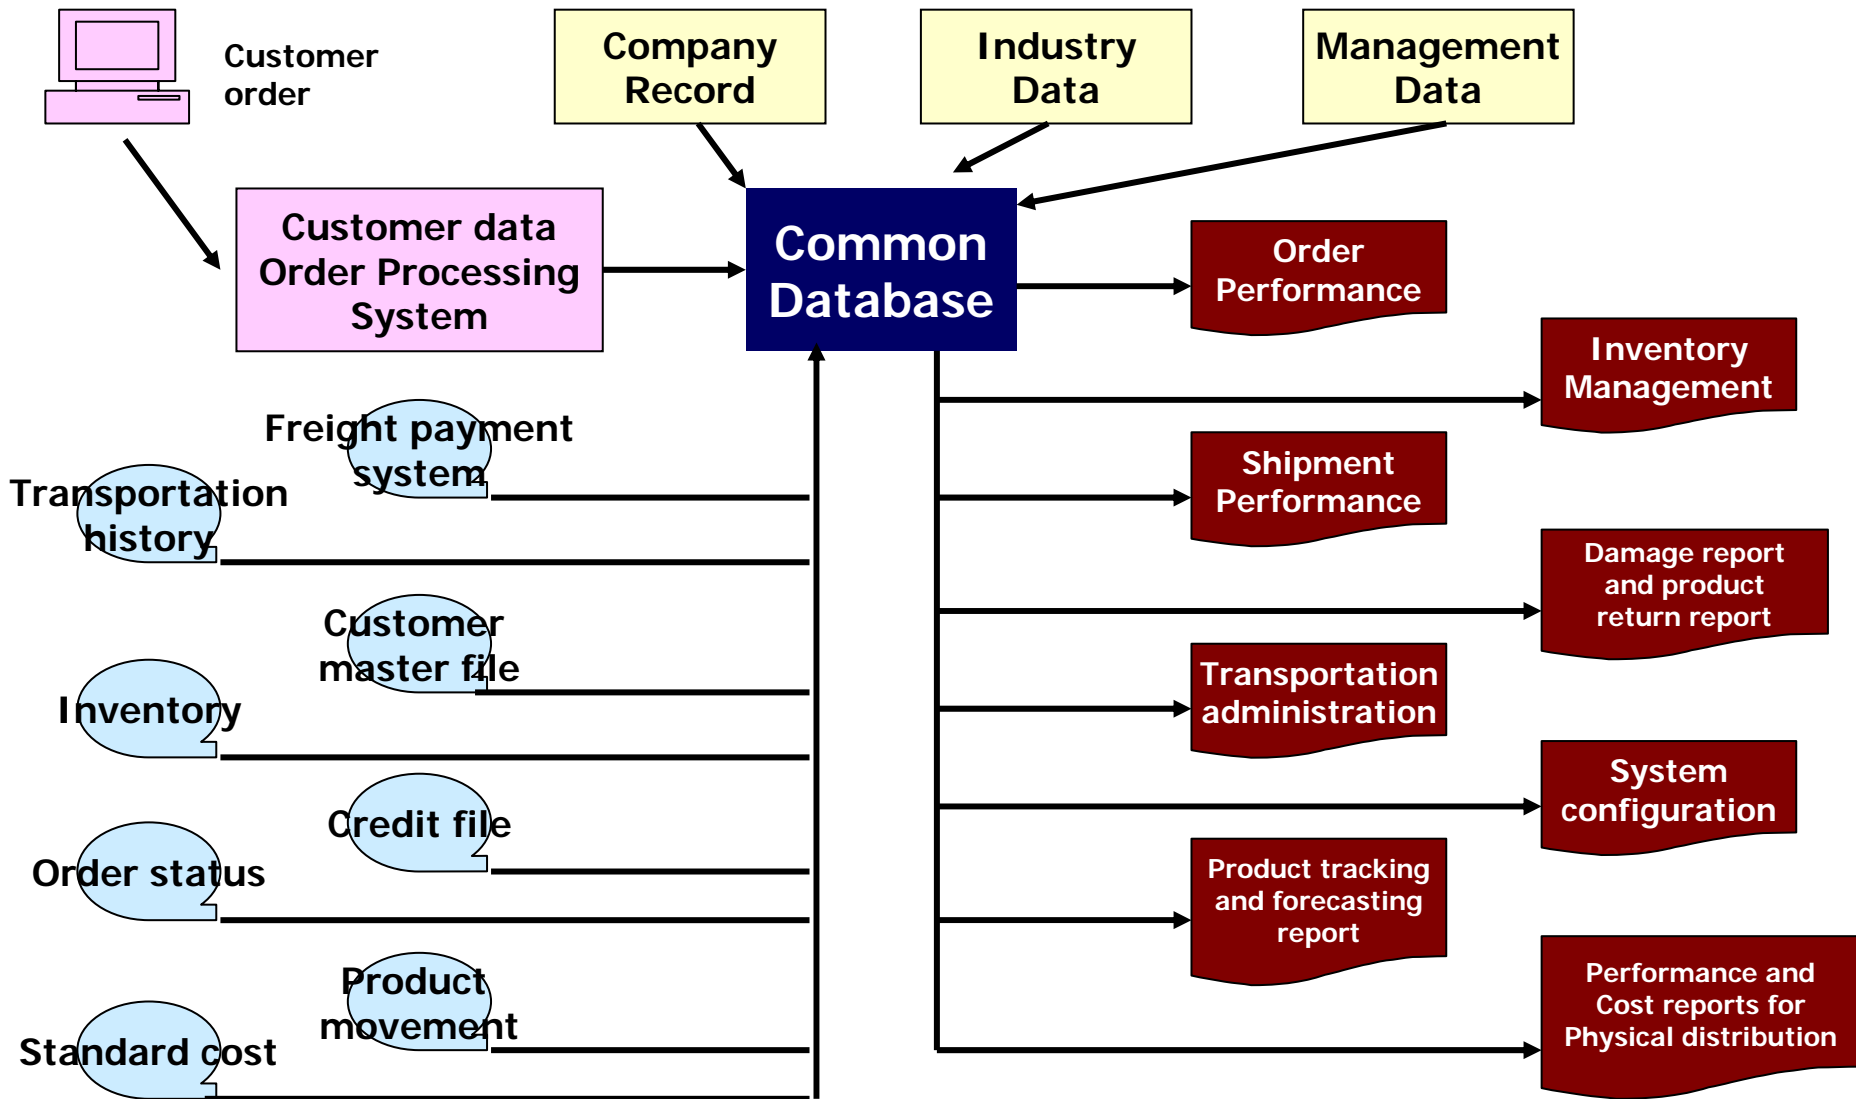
Customer order

Company Record

Industry Data

Management Data

Customer data Order Processing System

Common Database

Order Performance

Inventory Management

Shipment Performance

Damage report and product return report

Transportation administration

System configuration

Product tracking and forecasting report

Performance and Cost reports for Physical distribution

Freight payment system

Transportation history

Customer master file

Inventory

Credit file

Order status

Product movement

Standard cost